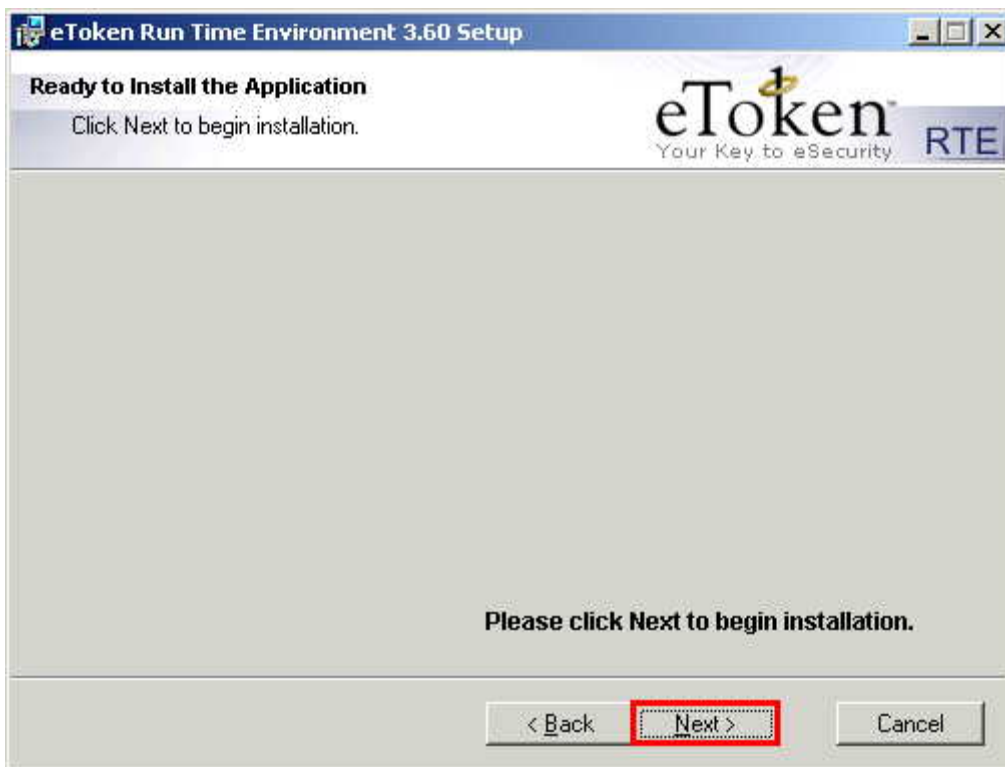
eToken Run Time Environment 3.60 Setup

Ready to Install the Application

Click Next to begin installation.

eToken
Your Key to eSecurity

RTE

Please click Next to begin installation.

< Back

Next >

Cancel